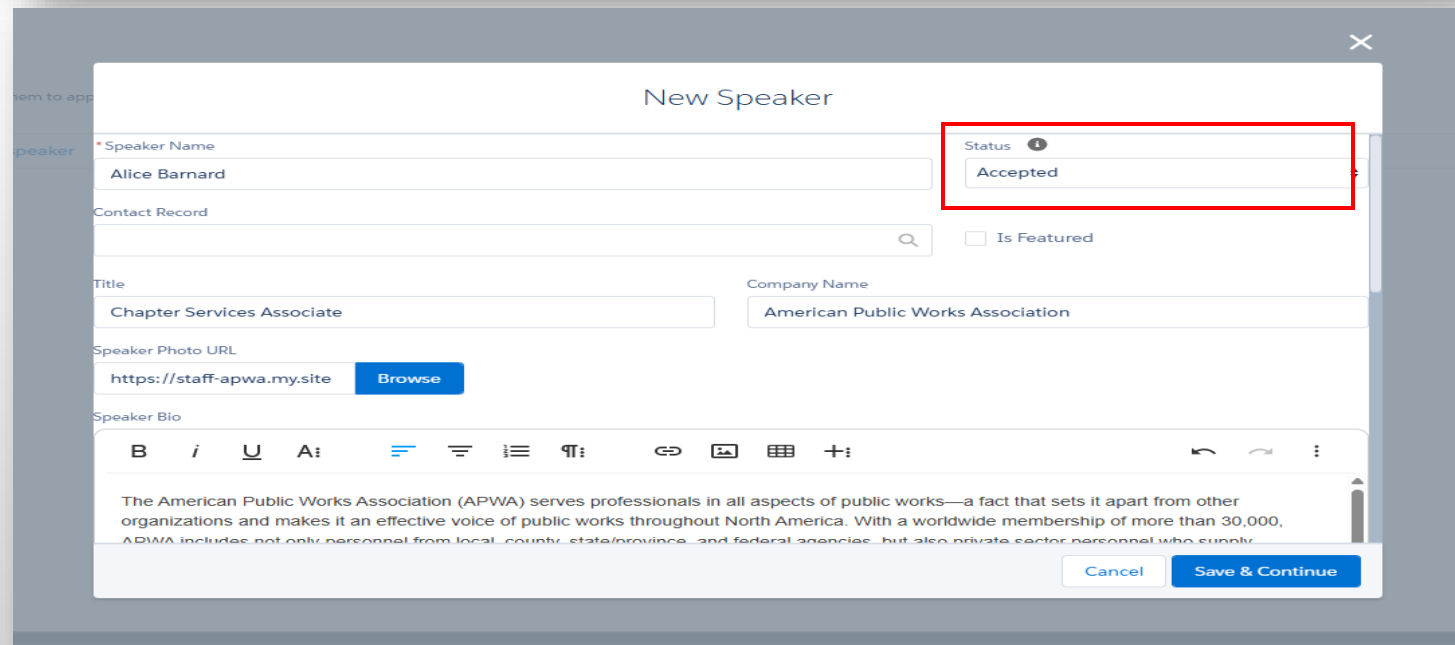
hem to app

peaker

New Speaker

*Speaker Name
Alice Barnard

Status
Accepted

Contact Record

Is Featured

Title
Chapter Services Associate

Company Name
American Public Works Association

Speaker Photo URL
https://staff-apwa.my.site
Browse

Speaker Bio

The American Public Works Association (APWA) serves professionals in all aspects of public works—a fact that sets it apart from other organizations and makes it an effective voice of public works throughout North America. With a worldwide membership of more than 30,000, APWA includes not only personnel from local, county, state/province, and federal agencies, but also private sector personnel who supply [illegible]

Cancel
Save & Continue